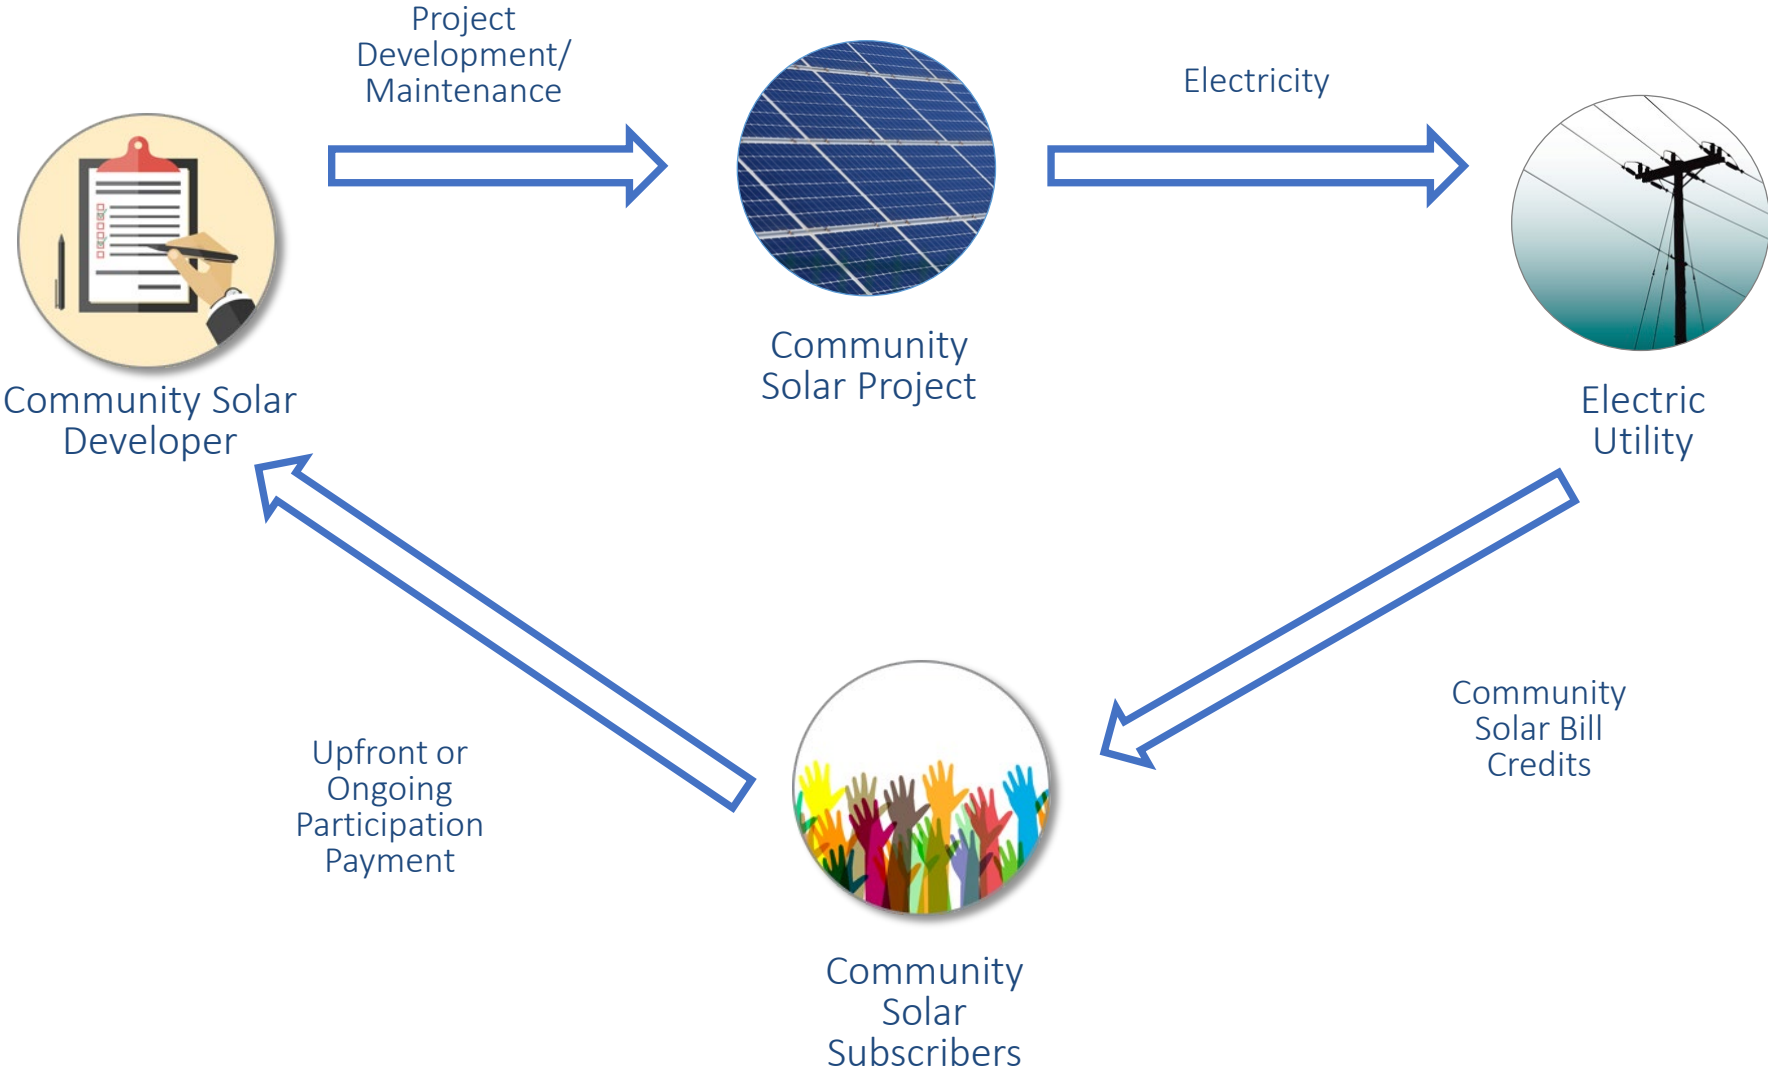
Project Development/ Maintenance

Electricity

Community Solar Developer

Community Solar Project

Electric Utility

Community Solar Bill Credits

Upfront or Ongoing Participation Payment

Community Solar Subscribers